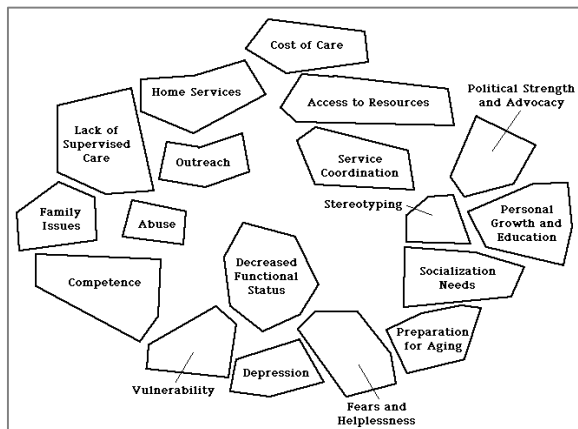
Cost of Care

Home Services

Access to Resources

Political Strength and Advocacy

Lack of Supervised Care

Outreach

Service Coordination

Stereotyping

Personal Growth and Education

Family Issues

Abuse

Decreased Functional Status

Socialization Needs

Competence

Preparation for Aging

Vulnerability

Depression

Fears and Helplessness